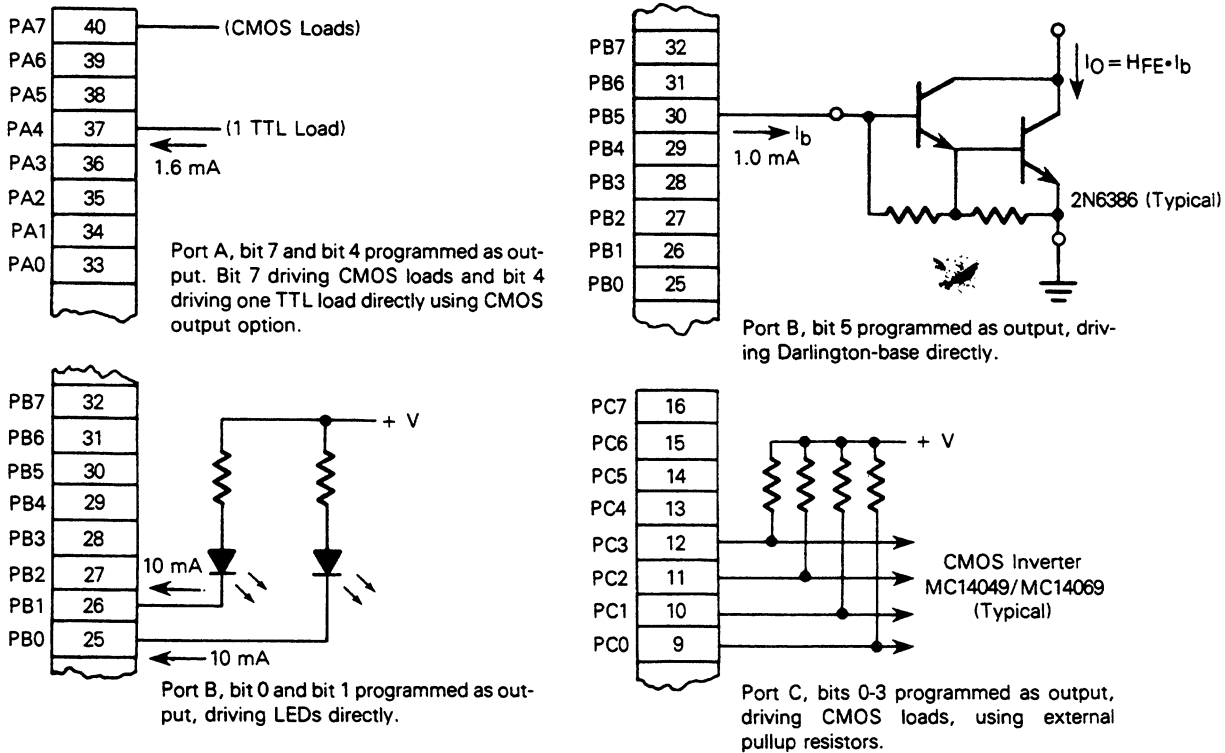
| PA7 | 40 |
|---|---|
| PA6 | 39 |
| PA5 | 38 |
| PA4 | 37 |
| PA3 | 36 |
| PA2 | 35 |
| PA1 | 34 |
| PA0 | 33 |

(CMOS Loads)

(1 TTL Load)

1.6 mA

Port A, bit 7 and bit 4 programmed as output. Bit 7 driving CMOS loads and bit 4 driving one TTL load directly using CMOS output option.

| PB7 | 32 |
|---|---|
| PB6 | 31 |
| PB5 | 30 |
| PB4 | 29 |
| PB3 | 28 |
| PB2 | 27 |
| PB1 | 26 |
| PB0 | 25 |

$I_b$

1.0 mA

$I_O = H_{FE} \cdot I_b$

2N6386 (Typical)

Port B, bit 5 programmed as output, driving Darlington-base directly.

| PB7 | 32 |
|---|---|
| PB6 | 31 |
| PB5 | 30 |
| PB4 | 29 |
| PB3 | 28 |
| PB2 | 27 |
| PB1 | 26 |
| PB0 | 25 |

+ V

10 mA

10 mA

Port B, bit 0 and bit 1 programmed as output, driving LEDs directly.

| PC7 | 16 |
|---|---|
| PC6 | 15 |
| PC5 | 14 |
| PC4 | 13 |
| PC3 | 12 |
| PC2 | 11 |
| PC1 | 10 |
| PC0 | 9 |

+ V

CMOS Inverter MC14049/MC14069 (Typical)

Port C, bits 0-3 programmed as output, driving CMOS loads, using external pullup resistors.